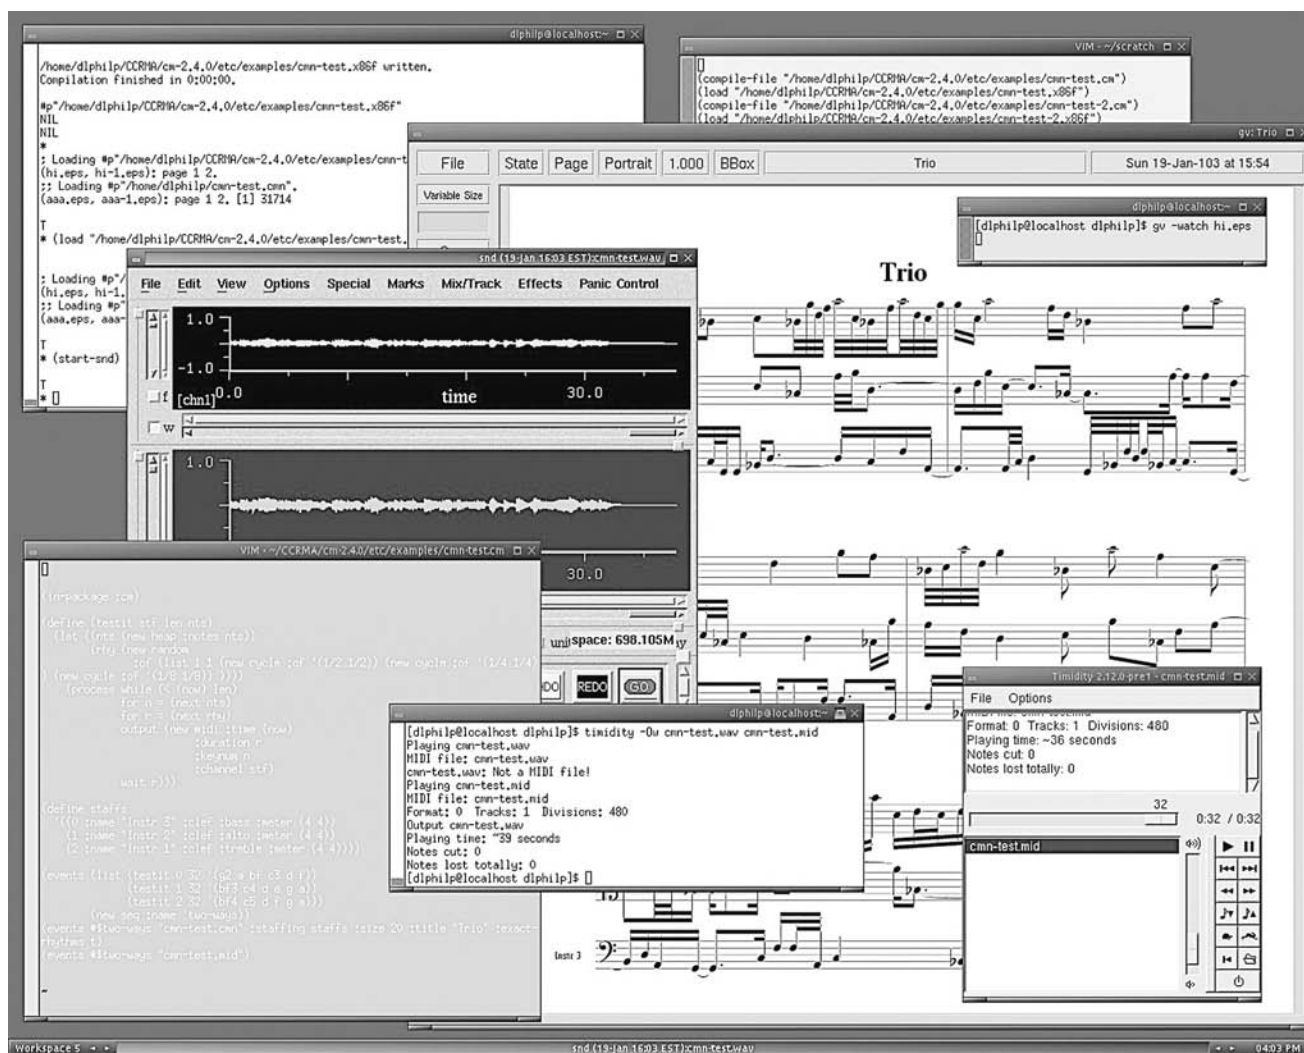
dlphilp@localhost:~

/home/dlphilp/CCRMA/cm-2.4.0/etc/examples/cmn-test.x86f written.
Compilation finished in 0:00:00.

#p"/home/dlphilp/CCRMA/cm-2.4.0/etc/examples/cmn-test.x86f"
NIL
NIL
*
; Loading #p"/home/dlphilp/CCRMA/cm-2.4.0/etc/examples/cmn-t
(hi.eps, hi-1.eps): page 1 2.
;; Loading #p"/home/dlphilp/cmn-test.cmn".
(aaa.eps, aaa-1.eps): page 1 2, [1] 31714

T
* (load "/home/dlphilp/CCRMA/cm-2.4.0/etc/examples/cmn-test.

; Loading #p"/
(hi.eps, hi-1.
;; Loading #p"/
(aaa.eps, aaa-

T
* (start-snd)

T
*

VIM - ~/scratch

(compile-file "/home/dlphilp/CCRMA/cm-2.4.0/etc/examples/cmn-test.cm")
(load "/home/dlphilp/CCRMA/cm-2.4.0/etc/examples/cmn-test.x86f")
(compile-file "/home/dlphilp/CCRMA/cm-2.4.0/etc/examples/cmn-test-2.cm")
(load "/home/dlphilp/CCRMA/cm-2.4.0/etc/examples/cmn-test-2.x86f")

gv: Trio

File | State | Page | Portrait | 1.000 | BBox | Trio | Sun 19-Jan-103 at 15:54

Variable Size

dlphilp@localhost:~
[dlphilp@localhost dlphilp]$ gv -watch hi.eps

Trio

snd (19-Jan 16:03 EST):cmn-test.wav

File Edit View Options Special Marks Mix/Track Effects Panic Control

1.0
-1.0
[chn1] 0.0 time 30.0
f
w
1.0
30.0

unit space: 698.105M

DO REDO GO

VIM - ~/CCRMA/cm-2.4.0/etc/examples/cmn-test.cm

(in-package :cm)

(define (testit stf len nts)
  (let ((nts (new heap :notes nts))
        (rhy (new random
              :of (list 1 1 (new cycle :of '(1/2 1/2)) (new cycle :of '(1/4 1/4
) (new cycle :of '(1/8 1/8))))))
    (process while (< (now) len)
      for n = (next nts)
      for r = (next rhy)
      output (new midi :time (now)
                  :duration r
                  :keynum n
                  :channel stf)
      wait r)))

(define staffs
  '((0 :name "Instr 3" :clef :bass :meter (4 4))
    (1 :name "Instr 2" :clef :alto :meter (4 4))
    (2 :name "Instr 1" :clef :treble :meter (4 4))))

(events (list (testit 0 32 '(g2 a b c3 d e))
              (testit 1 32 '(bf3 c4 d e g a))
              (testit 2 32 '(bf4 c5 d f g a)))
        (new seq :name 'two-ways))
(events #!two-ways "cmn-test.cmn" :staffing staffs :size 20 :title "Trio" :exact-rhythms t)
(events #!two-ways "cmn-test.mid")

~

dlphilp@localhost:~

[dlphilp@localhost dlphilp]$ timidity -Ow cmn-test.wav cmn-test.mid
Playing cmn-test.wav
MIDI file: cmn-test.wav
cmn-test.wav: Not a MIDI file!
Playing cmn-test.mid
MIDI file: cmn-test.mid
Format: 0  Tracks: 1  Divisions: 480
Output cmn-test.wav
Playing time: ~39 seconds
Notes cut: 0
Notes lost totally: 0
[dlphilp@localhost dlphilp]$

Timidity 2.12.0-pre1 - cmn-test.mid

File Options
Format: 0 Tracks: 1 Divisions: 480
Playing time: ~36 seconds
Notes cut: 0
Notes lost totally: 0

32
0:32 / 0:32
cmn-test.mid

Instr 3

Workspace 5

snd (19-Jan 16:03 EST):cmn-test.wav

04:03 PM